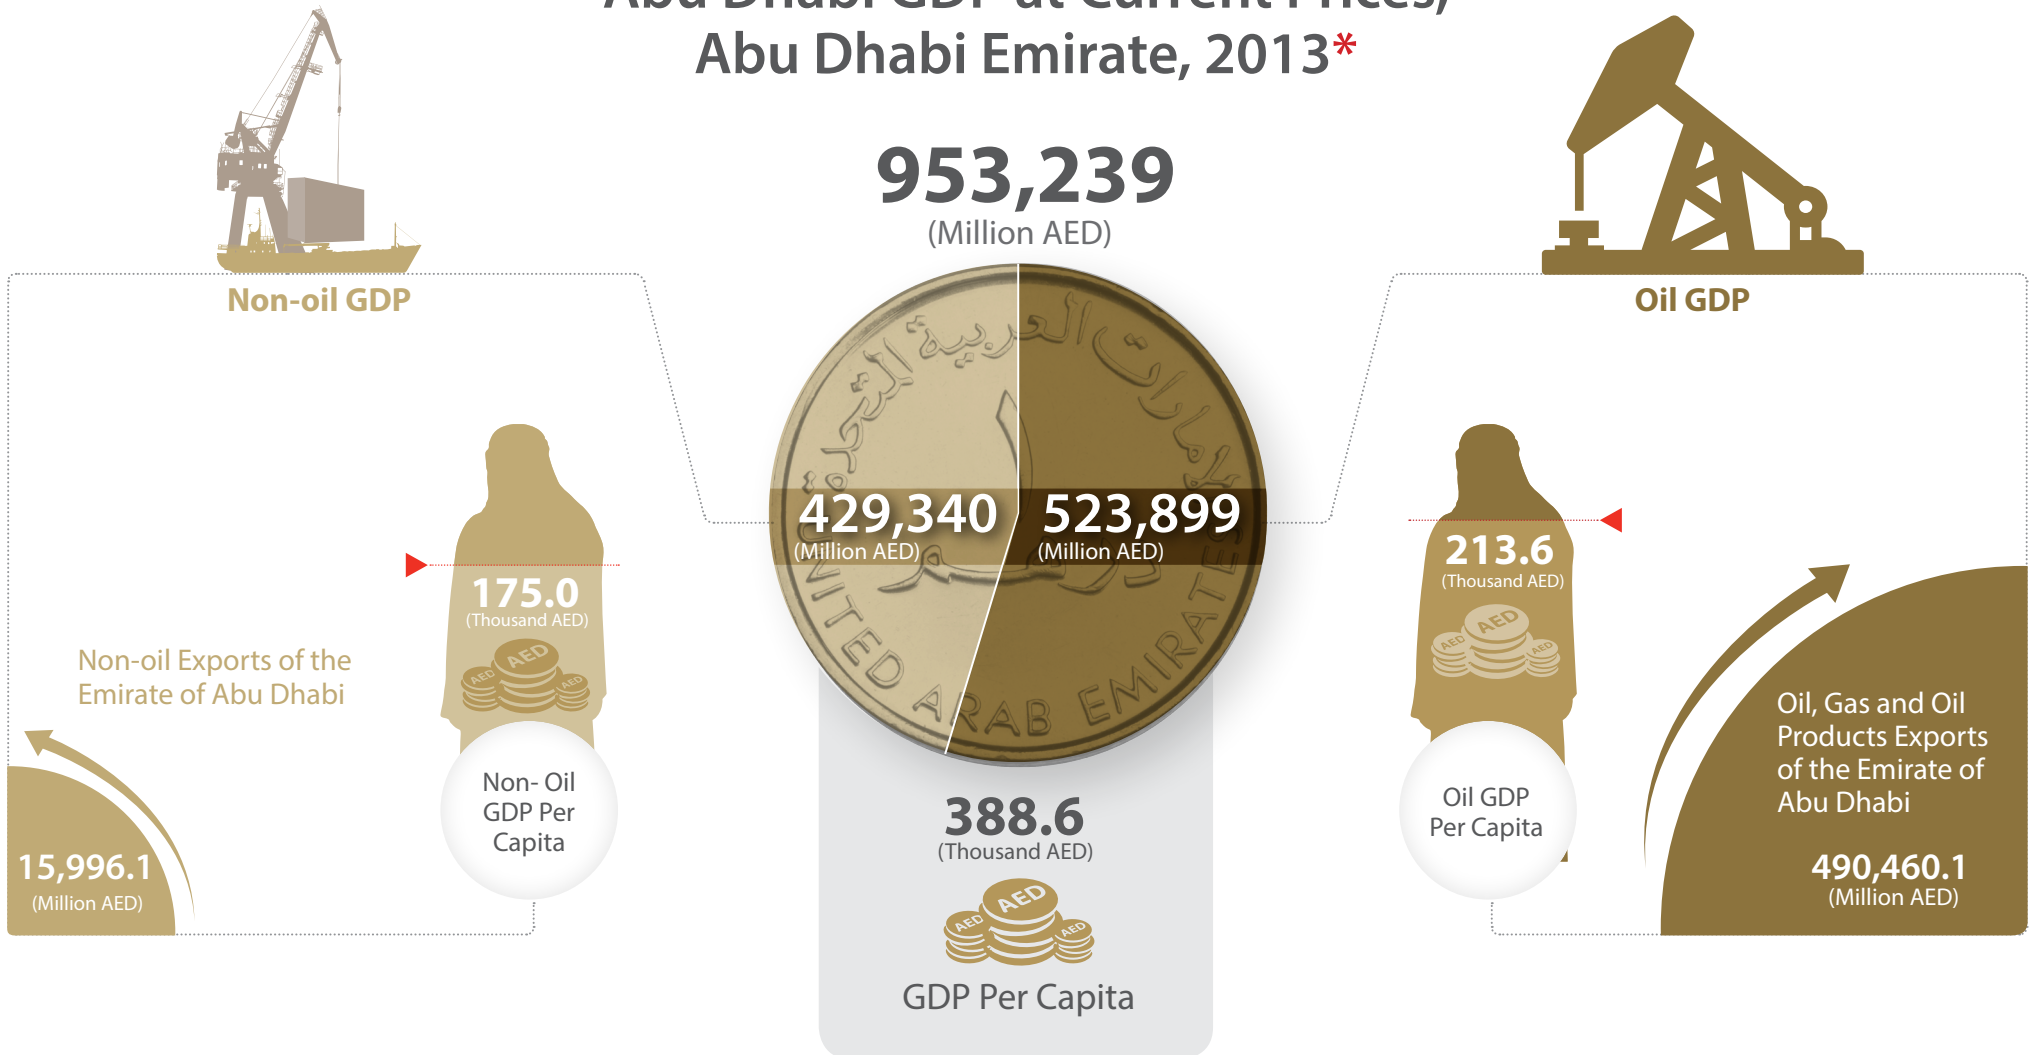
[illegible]
Abu Dhabi Emirate, 2013*

953,239
(Million AED)

Non-oil GDP

Oil GDP

429,340
(Million AED)

523,899
(Million AED)

175.0
(Thousand AED)

AED

Non-oil Exports of the Emirate of Abu Dhabi

15,996.1
(Million AED)

Non- Oil GDP Per Capita

388.6
(Thousand AED)

GDP Per Capita

213.6
(Thousand AED)

Oil GDP Per Capita

Oil, Gas and Oil Products Exports of the Emirate of Abu Dhabi

490,460.1
(Million AED)